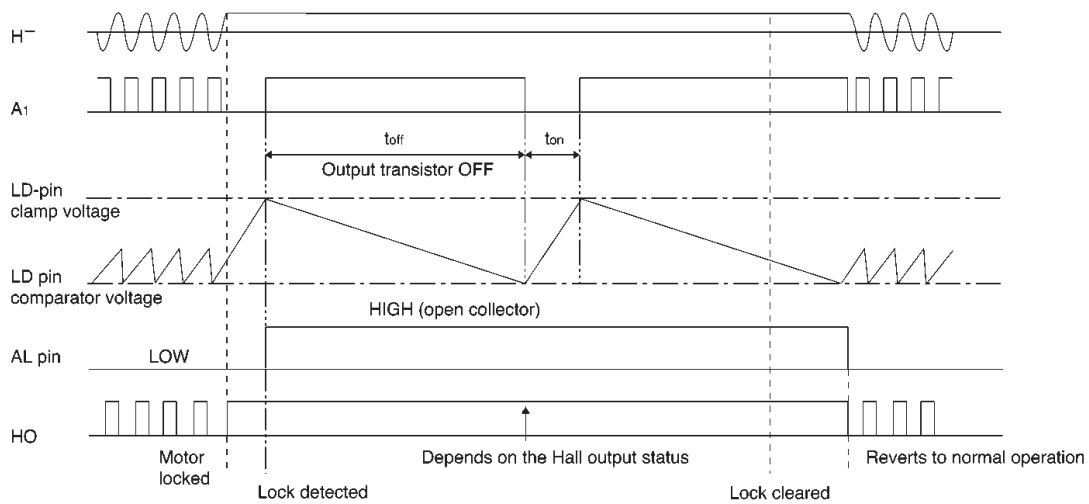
H⁻

A1

$t_{off}$

$t_{on}$

Output transistor OFF

LD-pin clamp voltage

LD pin comparator voltage

HIGH (open collector)

AL pin

LOW

HO

Motor locked

Depends on the Hall output status

Reverts to normal operation

Lock detected

Lock cleared